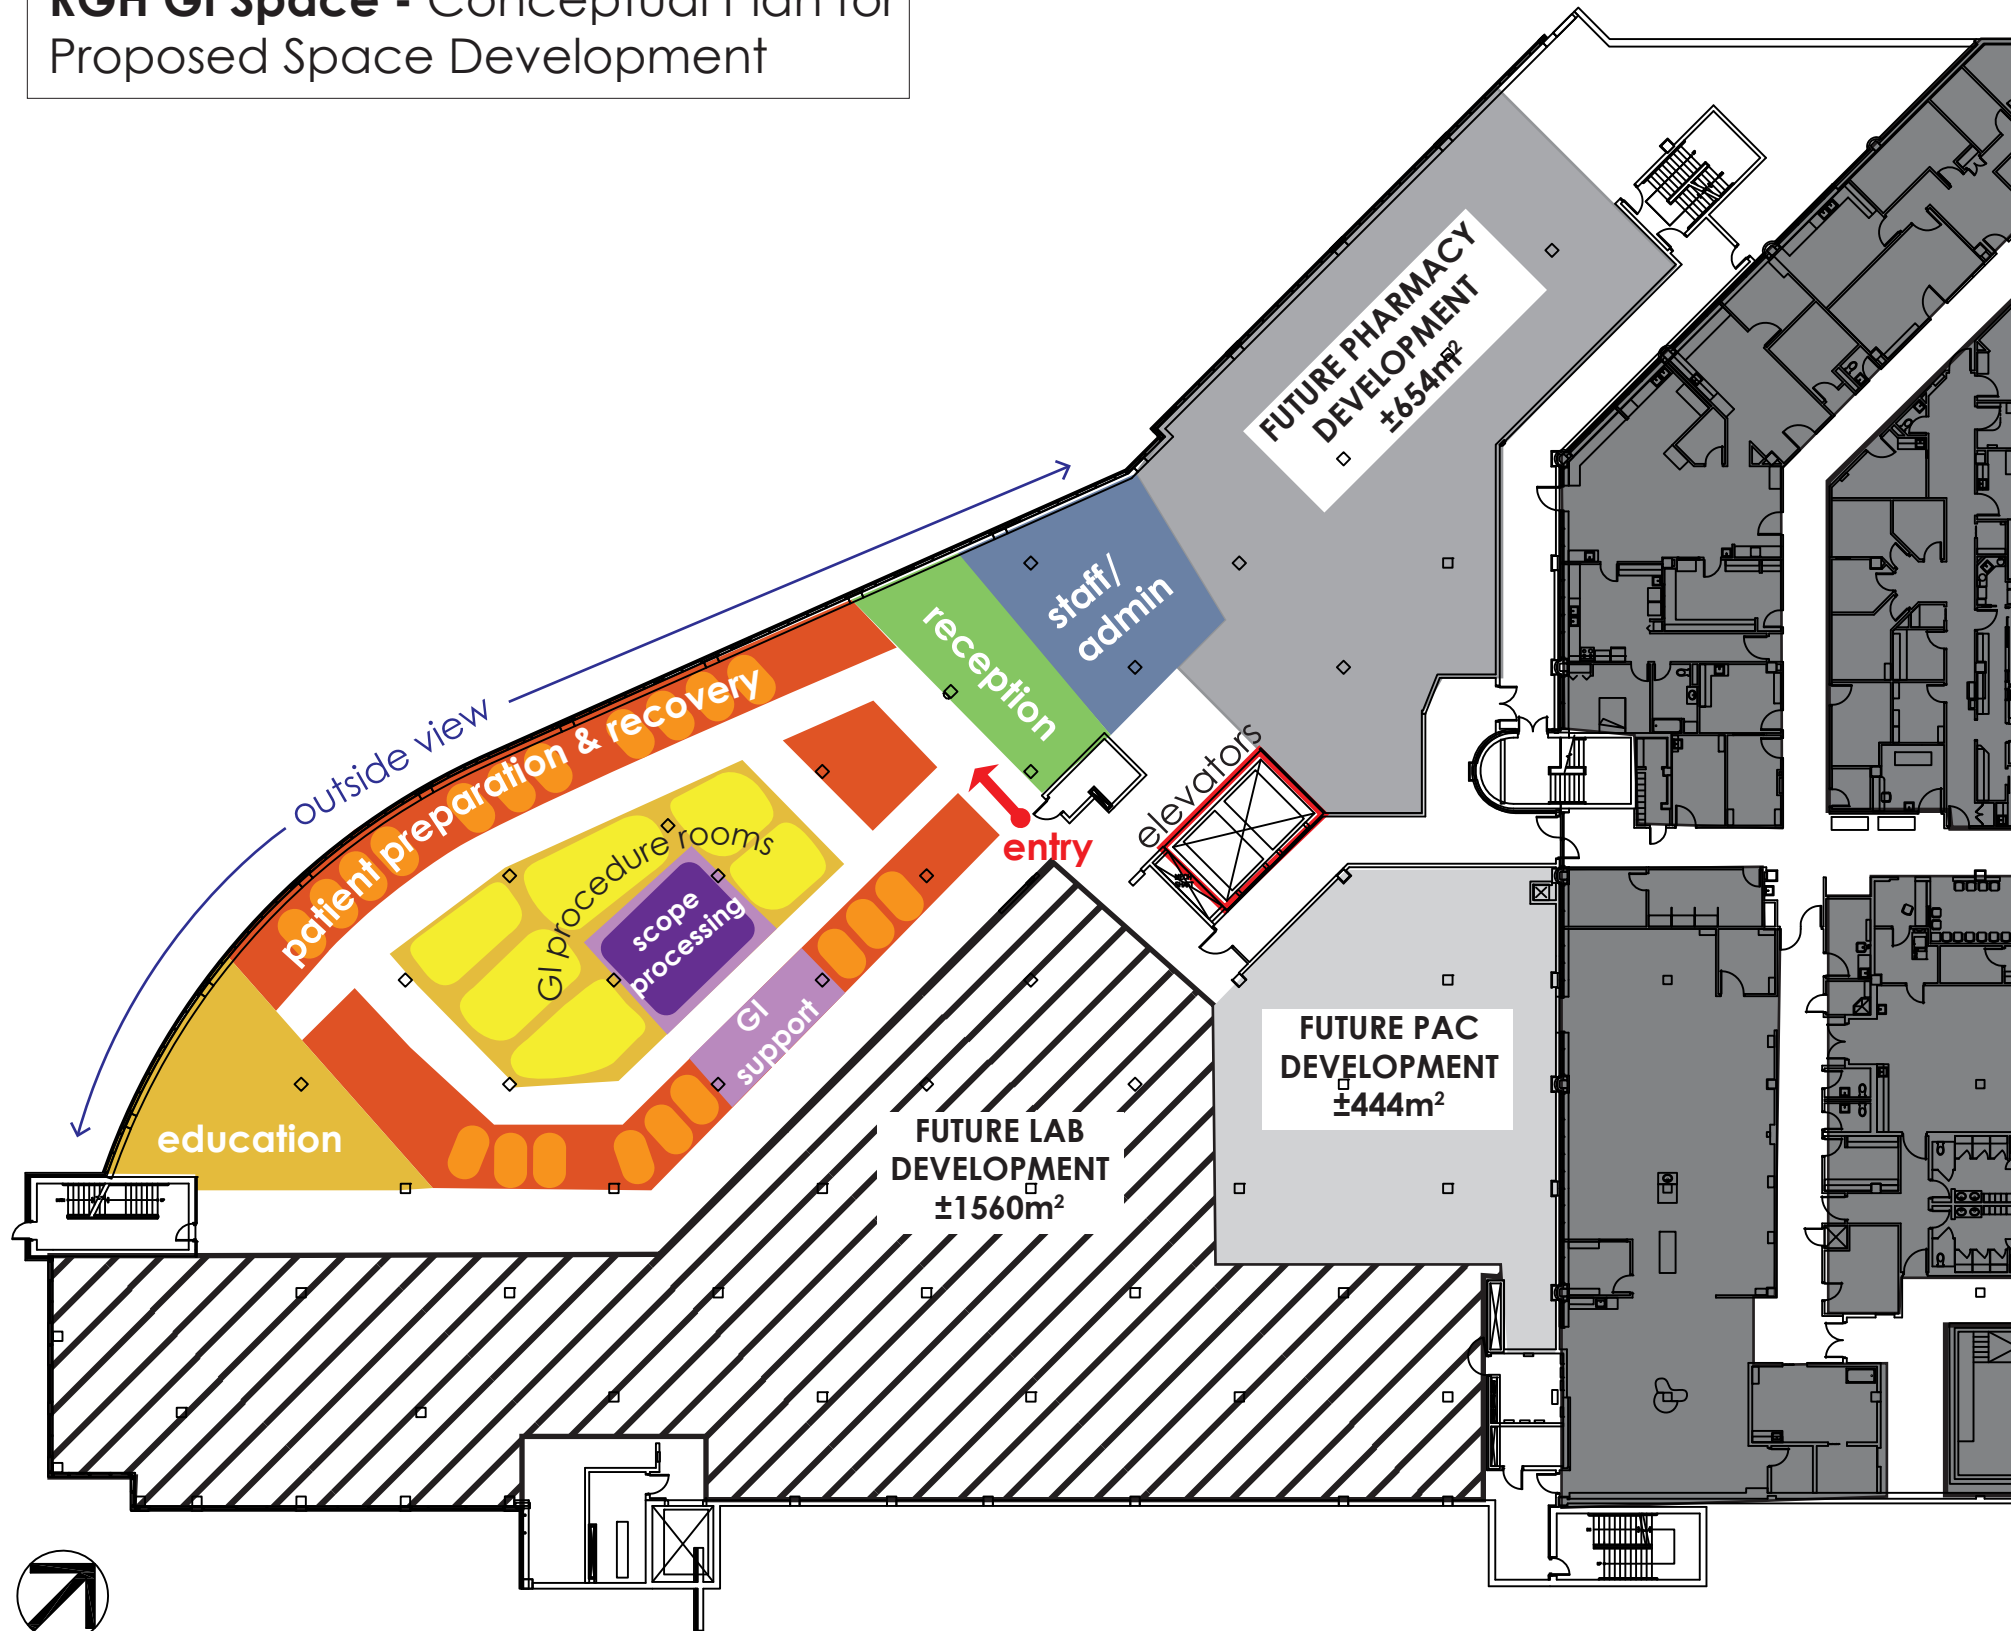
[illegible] - Conceptual Plan for Proposed Space Development

FUTURE PHARMACY DEVELOPMENT ±654m²

outside view

staff/ admin

reception

patient preparation & recovery

GI procedure rooms

scope processing

GI support

entry

elevators

education

FUTURE PAC DEVELOPMENT ±444m²

FUTURE LAB DEVELOPMENT ±1560m²